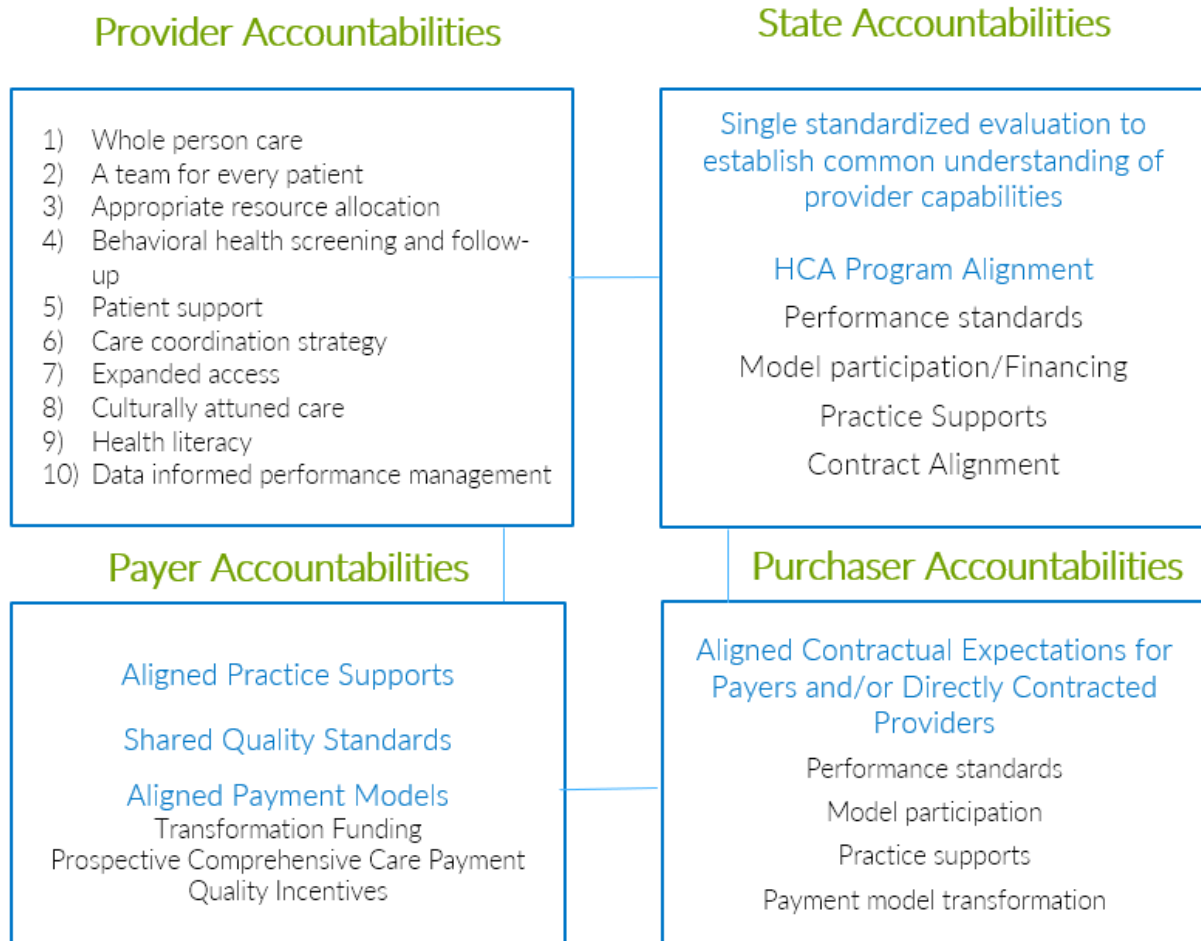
Provider Accountabilities

1) Whole person care
2) A team for every patient
3) Appropriate resource allocation
4) Behavioral health screening and follow-up
5) Patient support
6) Care coordination strategy
7) Expanded access
8) Culturally attuned care
9) Health literacy
10) Data informed performance management

State Accountabilities

Single standardized evaluation to establish common understanding of provider capabilities

HCA Program Alignment

Performance standards

Model participation/Financing

Practice Supports

Contract Alignment

Payer Accountabilities

Aligned Practice Supports

Shared Quality Standards

Aligned Payment Models
Transformation Funding
Prospective Comprehensive Care Payment
Quality Incentives

Purchaser Accountabilities

Aligned Contractual Expectations for Payers and/or Directly Contracted Providers

Performance standards

Model participation

Practice supports

Payment model transformation